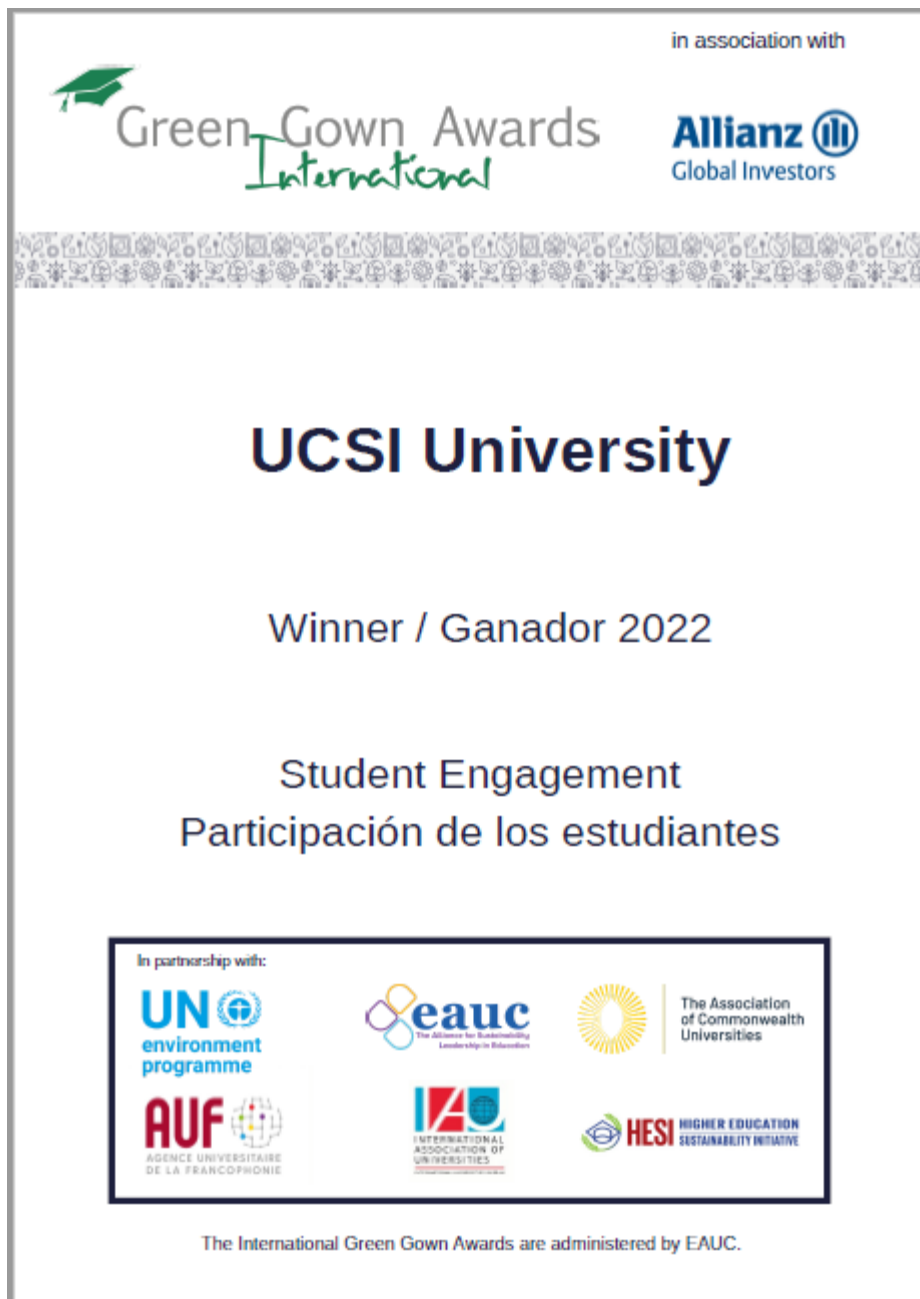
in association with

Green Gown Awards International

Allianz Global Investors

UCSI University

Winner / Ganador 2022

Student Engagement
Participación de los estudiantes

In partnership with:

UN environment programme

eauc The Alliance for Sustainability Leadership in Education

The Association of Commonwealth Universities

AUF AGENCE UNIVERSITAIRE DE LA FRANCOPHONIE

IAU INTERNATIONAL ASSOCIATION OF UNIVERSITIES

HESI HIGHER EDUCATION SUSTAINABILITY INITIATIVE

The International Green Gown Awards are administered by EAUC.